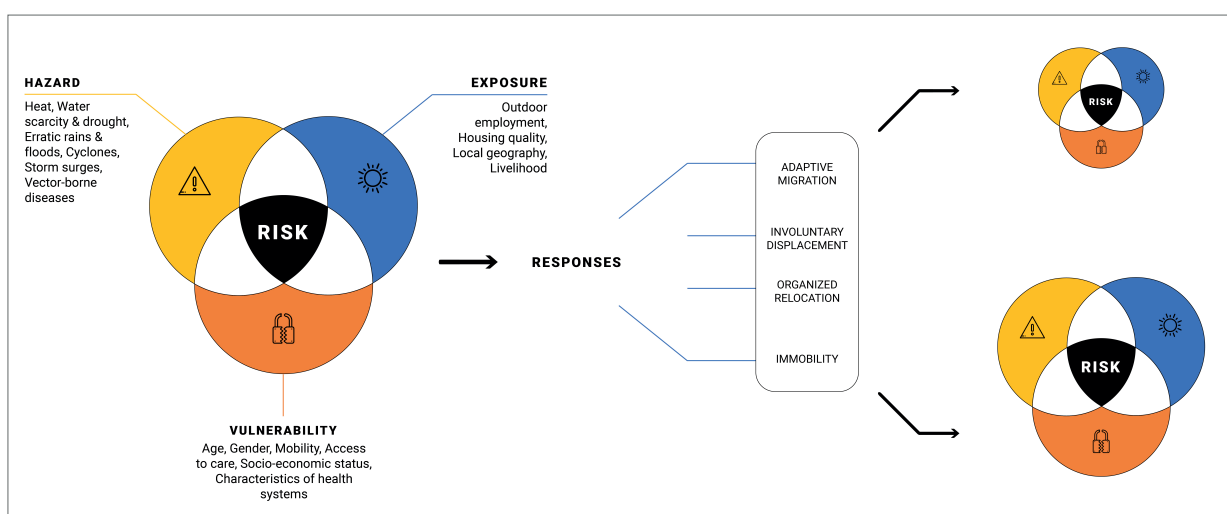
HAZARD
Heat, Water scarcity & drought, Erratic rains & floods, Cyclones, Storm surges, Vector-borne diseases

EXPOSURE
Outdoor employment, Housing quality, Local geography, Livelihood

RISK

VULNERABILITY
Age, Gender, Mobility, Access to care, Socio-economic status, Characteristics of health systems

RESPONSES

ADAPTIVE MIGRATION
INVOLUNTARY DISPLACEMENT
ORGANIZED RELOCATION
IMMOBILITY

RISK

RISK